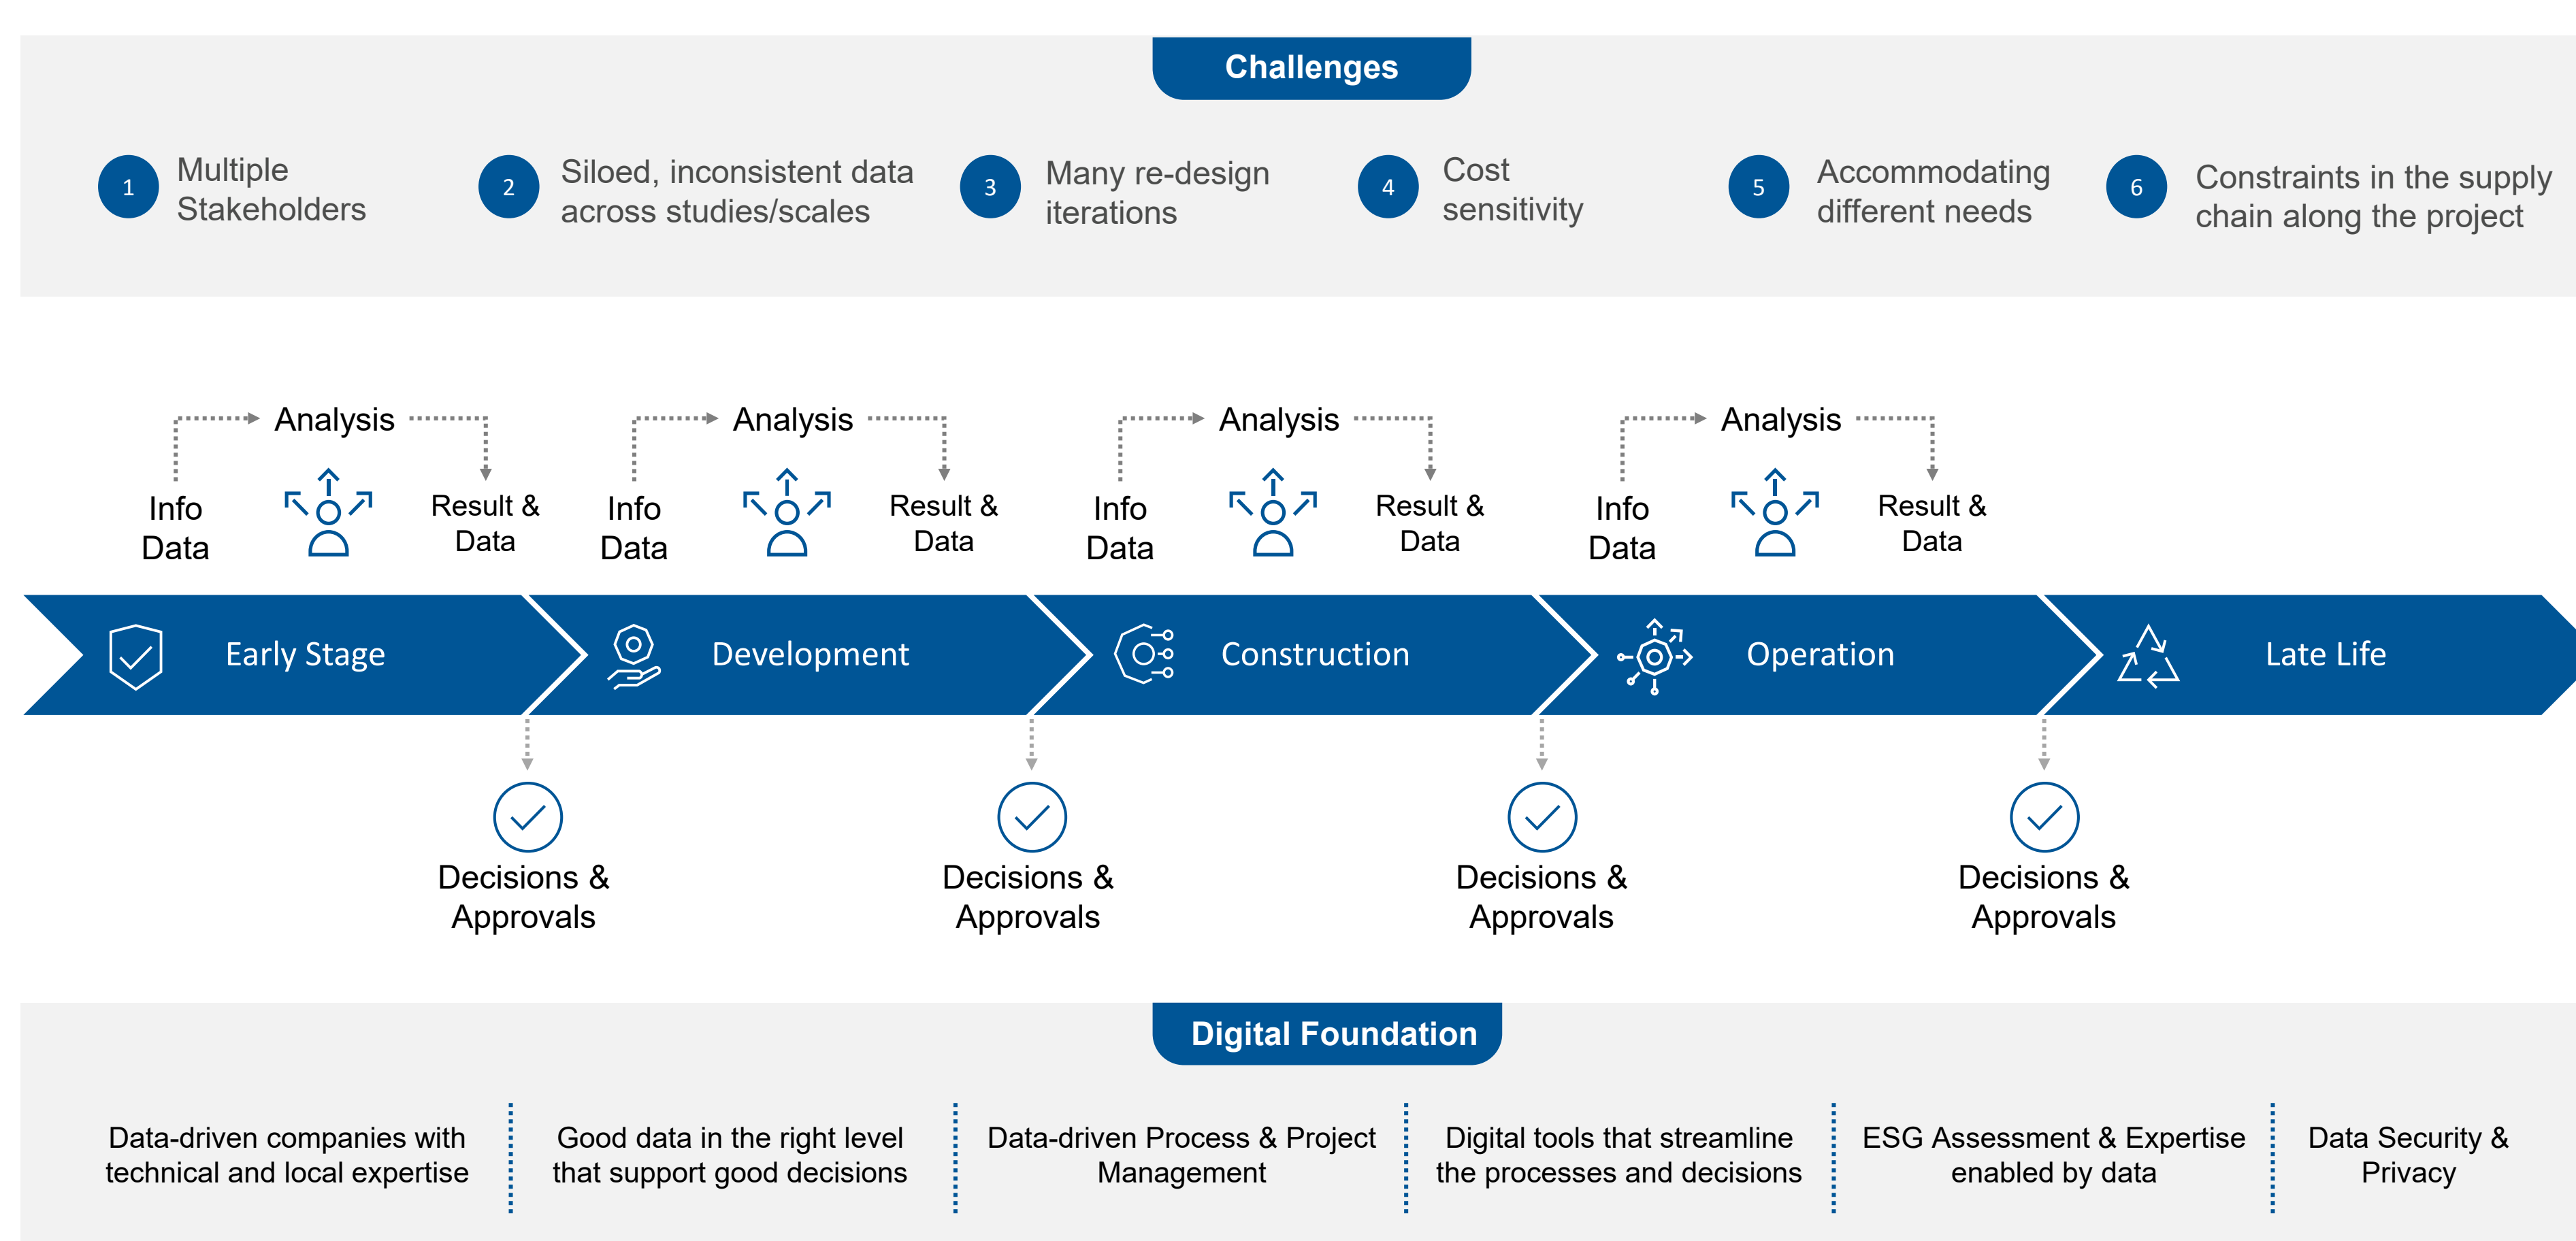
Challenges

1 Multiple Stakeholders

2 Siloed, inconsistent data across studies/scales

3 Many re-design iterations

4 Cost sensitivity

5 Accommodating different needs

6 Constraints in the supply chain along the project

Analysis

Info Data

Result & Data

Analysis

Info Data

Result & Data

Analysis

Info Data

Result & Data

Analysis

Info Data

Result & Data

Early Stage

Development

Construction

Operation

Late Life

Decisions & Approvals

Decisions & Approvals

Decisions & Approvals

Decisions & Approvals

Digital Foundation

Data-driven companies with technical and local expertise

Good data in the right level that support good decisions

Data-driven Process & Project Management

Digital tools that streamline the processes and decisions

ESG Assessment & Expertise enabled by data

Data Security & Privacy